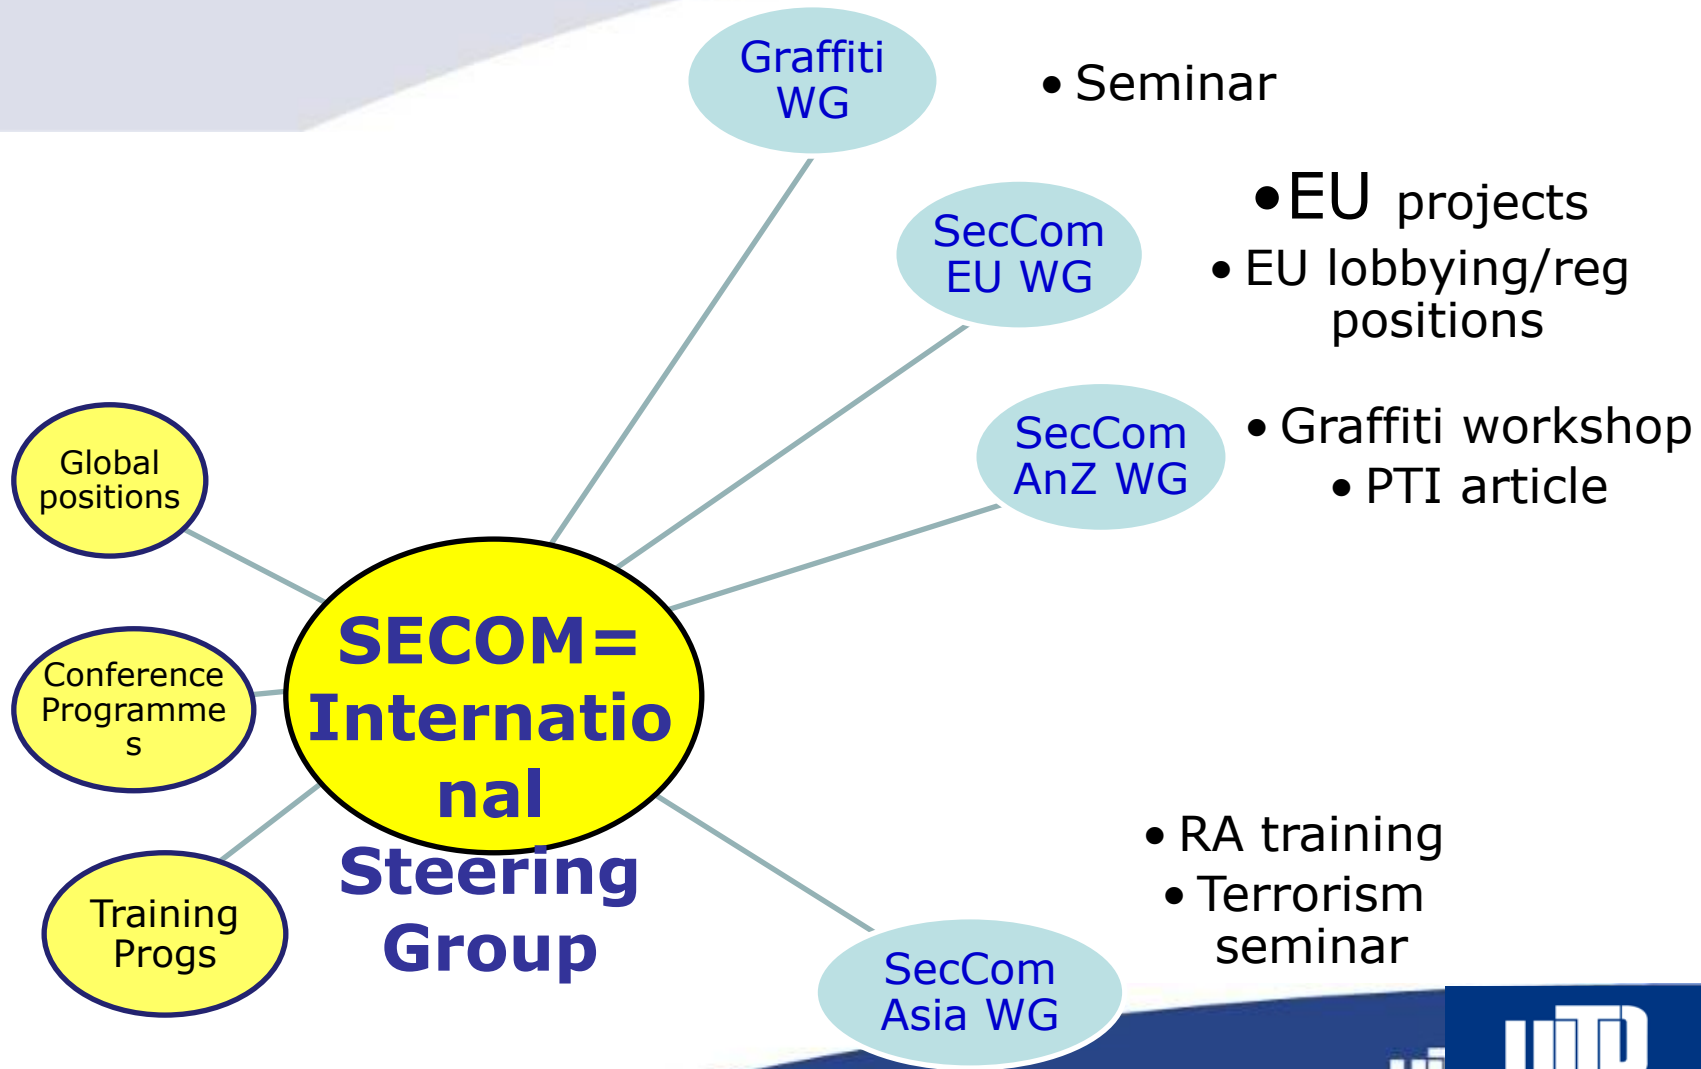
Graffiti WG

• Seminar

SecCom EU WG

• EU projects
• EU lobbying/reg positions

SecCom AnZ WG

• Graffiti workshop
• PTI article

Global positions

Conference Programme s

Training Progs

SECOM= Internatio nal Steering Group

• RA training
• Terrorism seminar

SecCom Asia WG